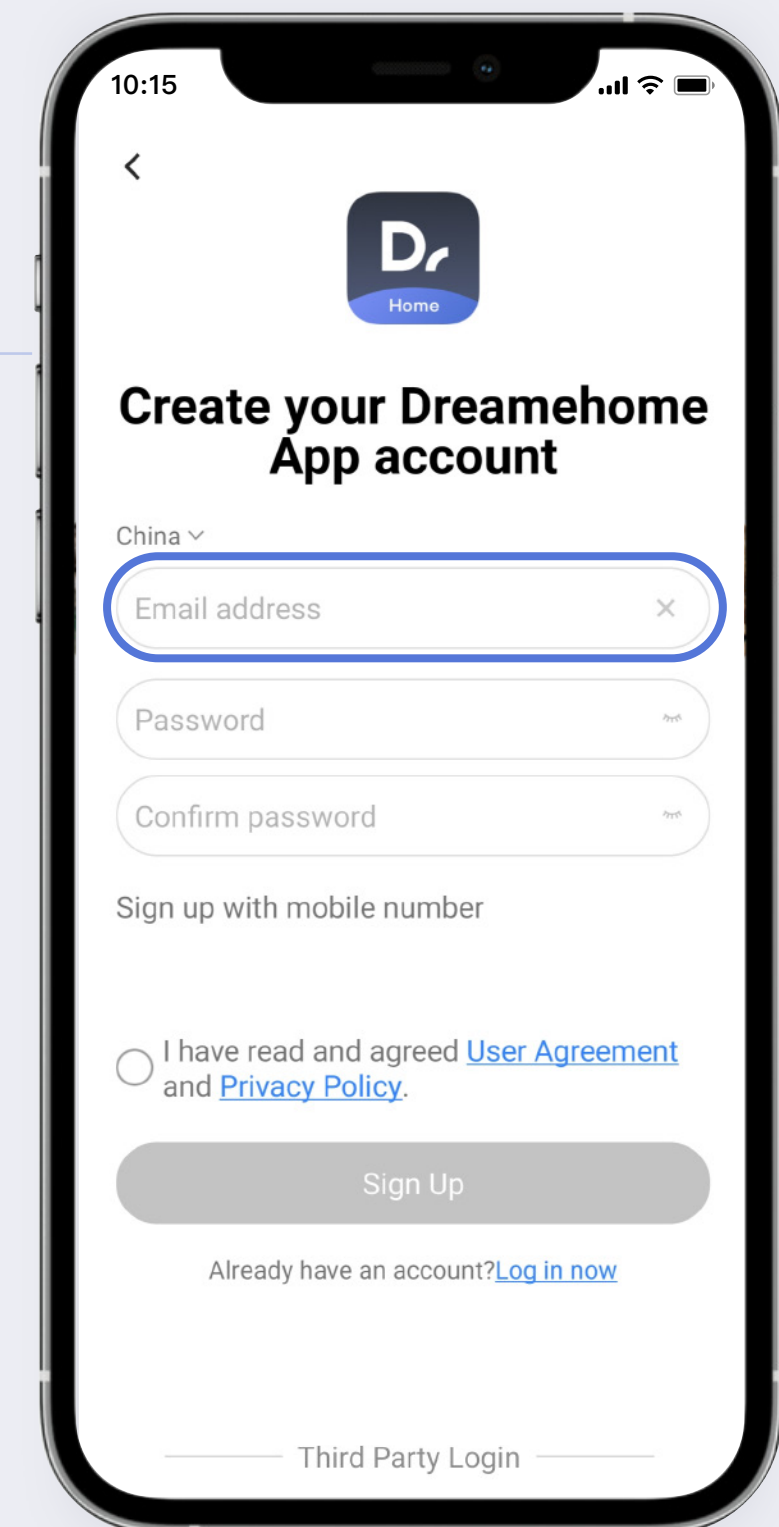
10:15

<

Dr
Home

Create your Dreamehome App account

China

Email address ×

Password

Confirm password

Sign up with mobile number

I have read and agreed User Agreement and Privacy Policy.

Sign Up

Already have an account?Log in now

Third Party Login